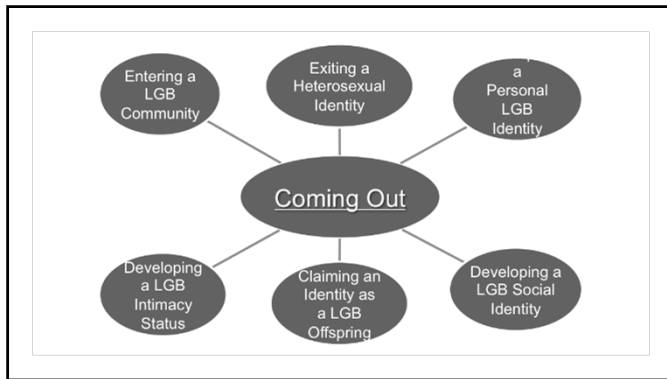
Entering a LGB Community

Exiting a Heterosexual Identity

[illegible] a Personal LGB Identity

Coming Out

Developing a LGB Intimacy Status

Claiming an Identity as a LGB Offspring

Developing a LGB Social Identity